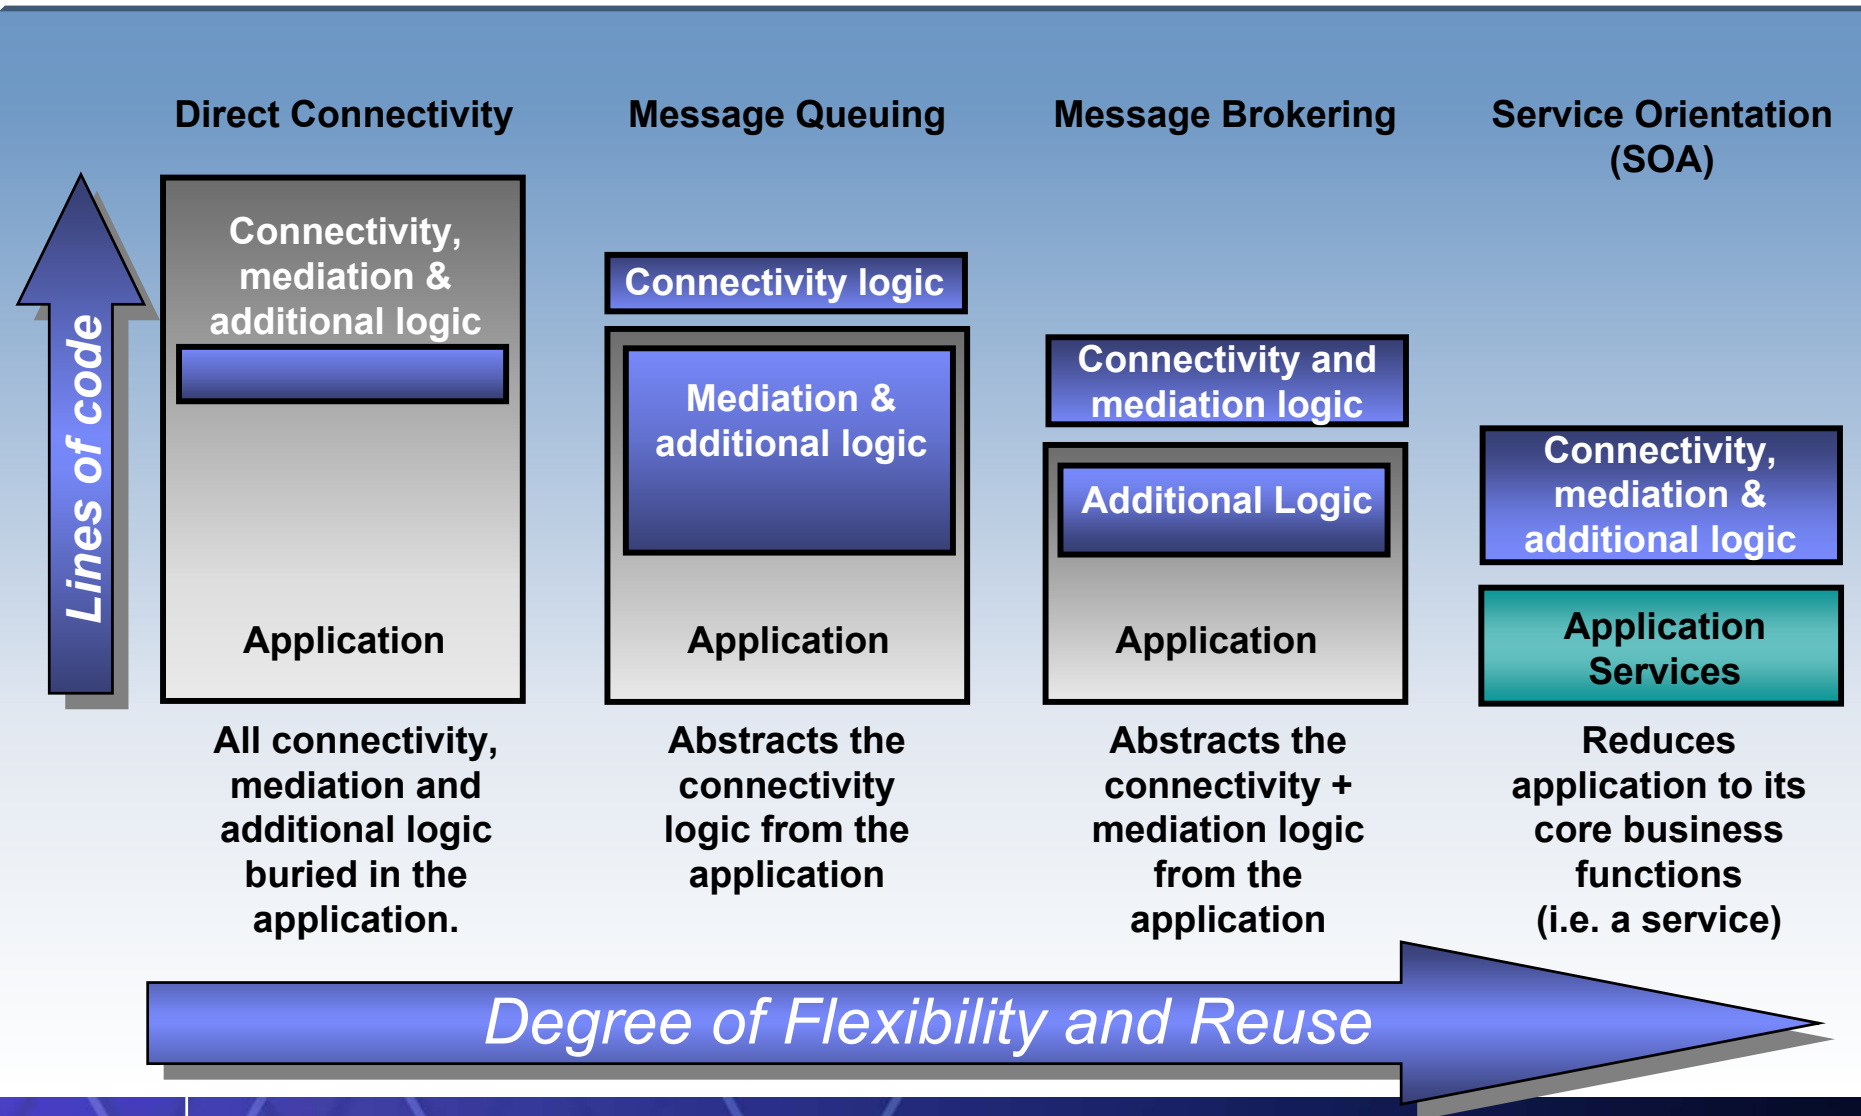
Lines of code

Direct Connectivity

Connectivity, mediation & additional logic

Application

All connectivity, mediation and additional logic buried in the application.

Message Queuing

Connectivity logic

Mediation & additional logic

Application

Abstracts the connectivity logic from the application

Message Brokering

Connectivity and mediation logic

Additional Logic

Application

Abstracts the connectivity + mediation logic from the application

Service Orientation (SOA)

Connectivity, mediation & additional logic

Application Services

Reduces application to its core business functions (i.e. a service)

Degree of Flexibility and Reuse